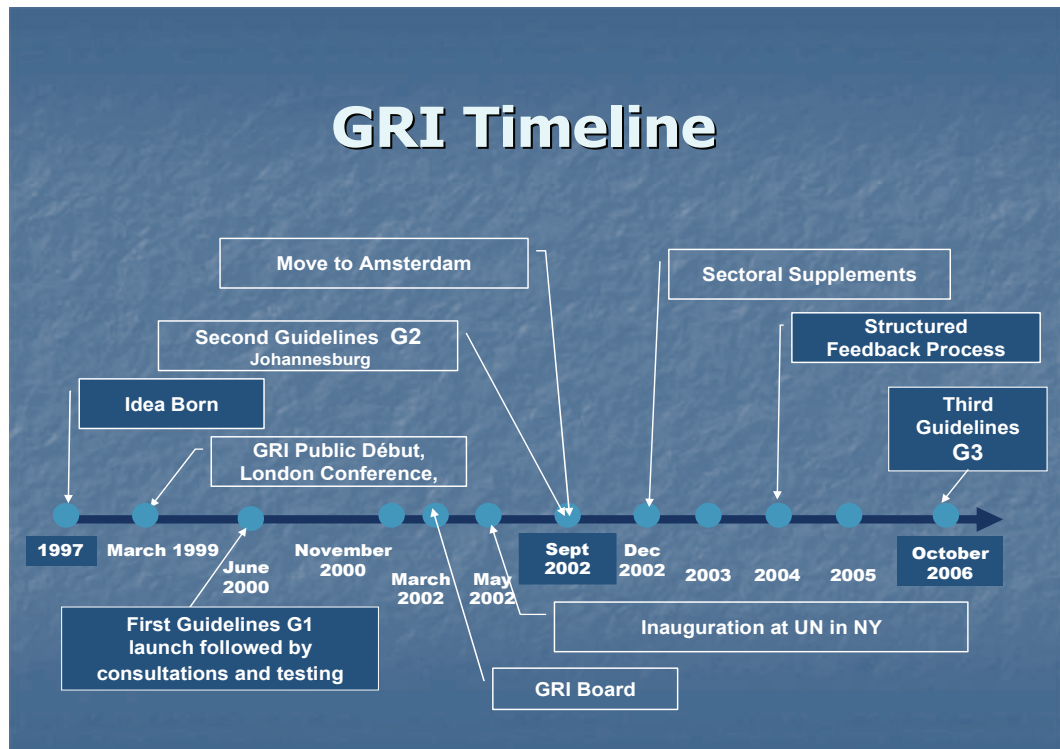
GRI Timeline

Move to Amsterdam

Sectoral Supplements

Second Guidelines G2
Johannesburg

Structured Feedback Process

Idea Born

Third Guidelines G3

GRI Public Début, London Conference,

1997

March 1999

June 2000

November 2000

March 2002

May 2002

Sept 2002

Dec 2002

2003

2004

2005

October 2006

First Guidelines G1 launch followed by consultations and testing

Inauguration at UN in NY

GRI Board